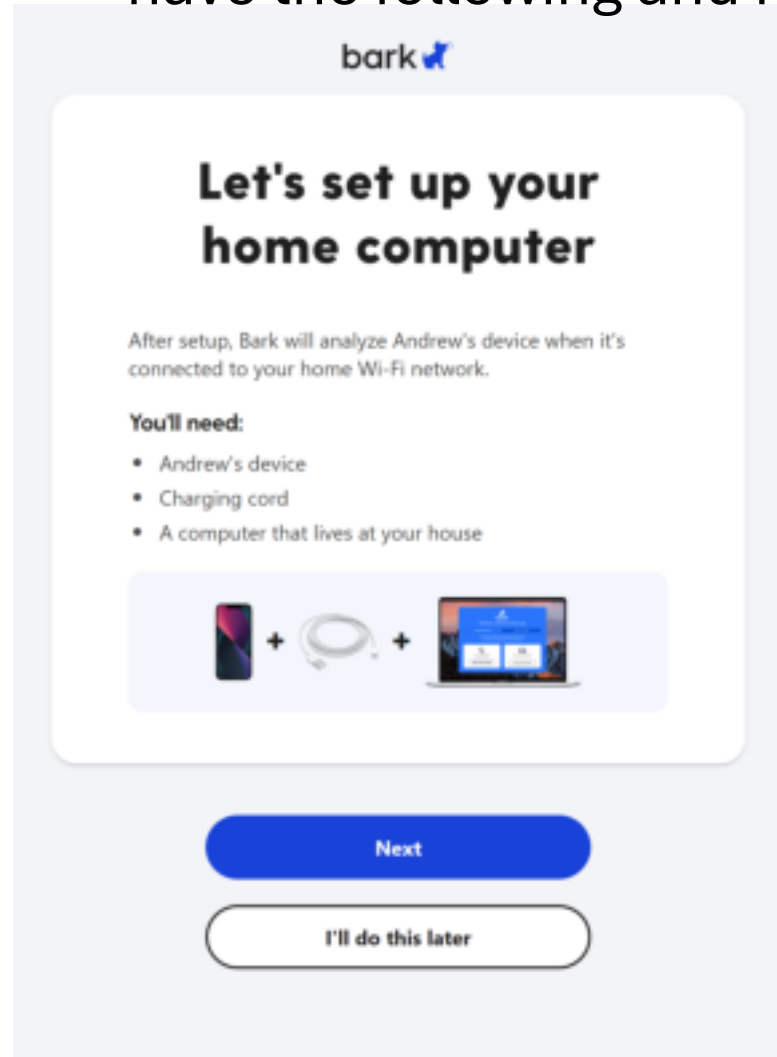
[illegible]

bark

Let's set up your home computer

After setup, Bark will analyze Andrew's device when it's connected to your home Wi-Fi network.

You'll need:

- Andrew's device
- Charging cord
- A computer that lives at your house

+ +

Next

I'll do this later